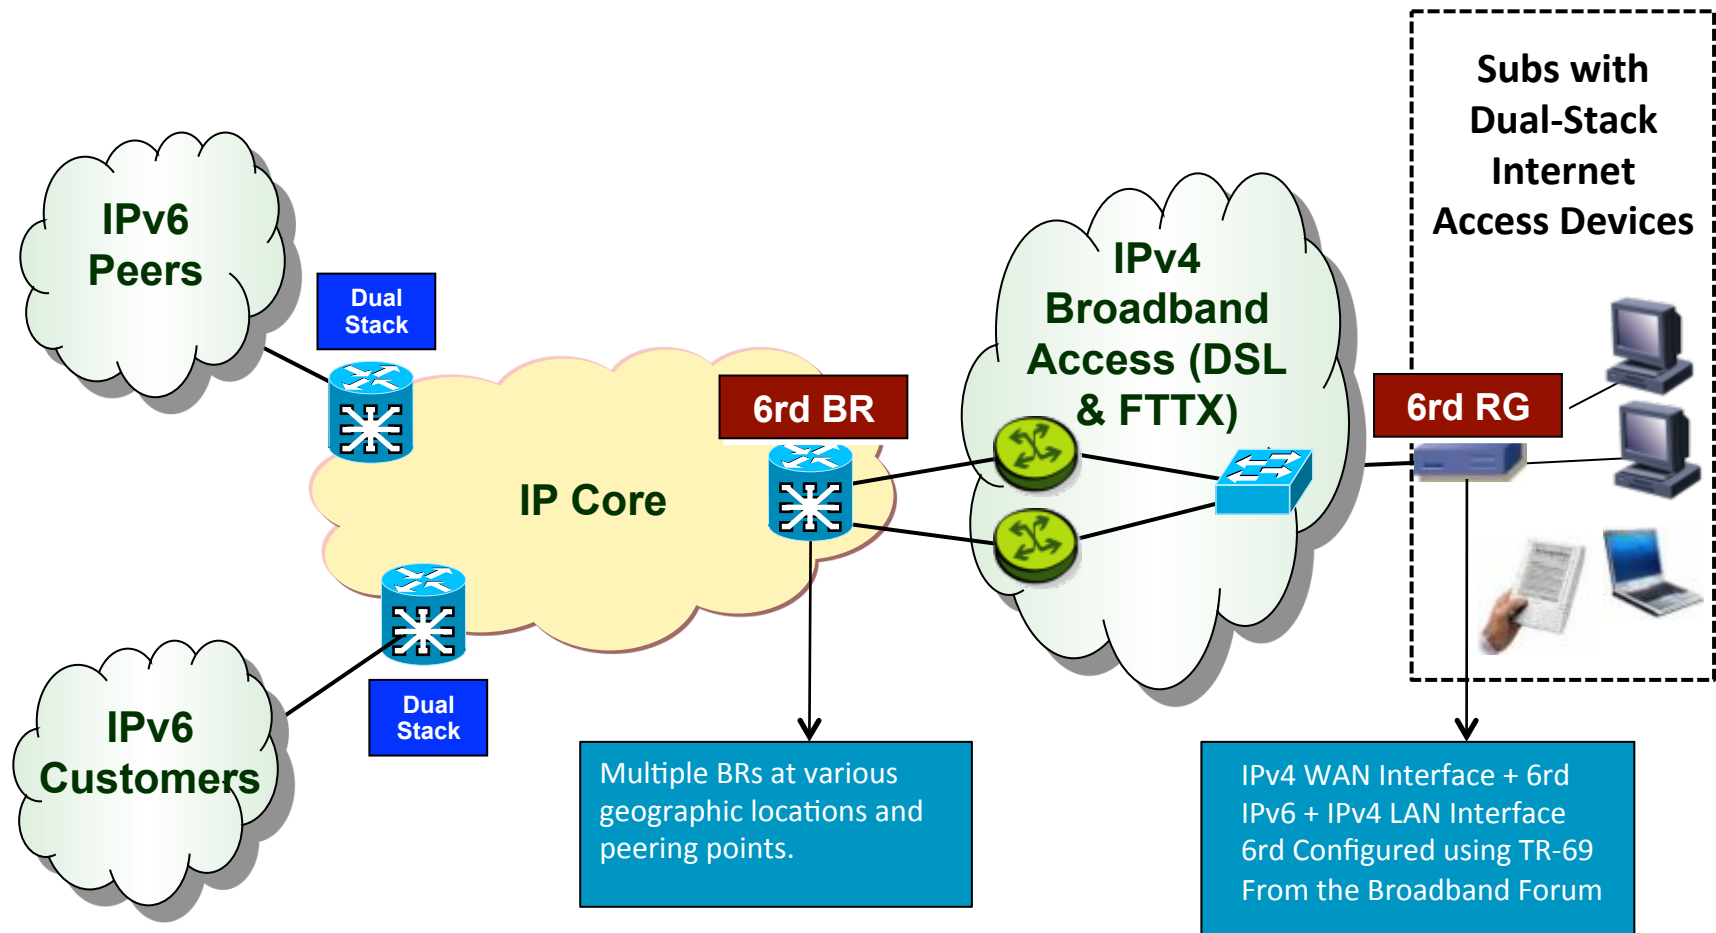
Subs with Dual-Stack Internet Access Devices

IPv6 Peers

Dual Stack

IPv4 Broadband Access (DSL & FTTX)

6rd BR

6rd RG

IP Core

IPv6 Customers

Dual Stack

Multiple BRs at various geographic locations and peering points.

IPv4 WAN Interface + 6rd
IPv6 + IPv4 LAN Interface
6rd Configured using TR-69
From the Broadband Forum